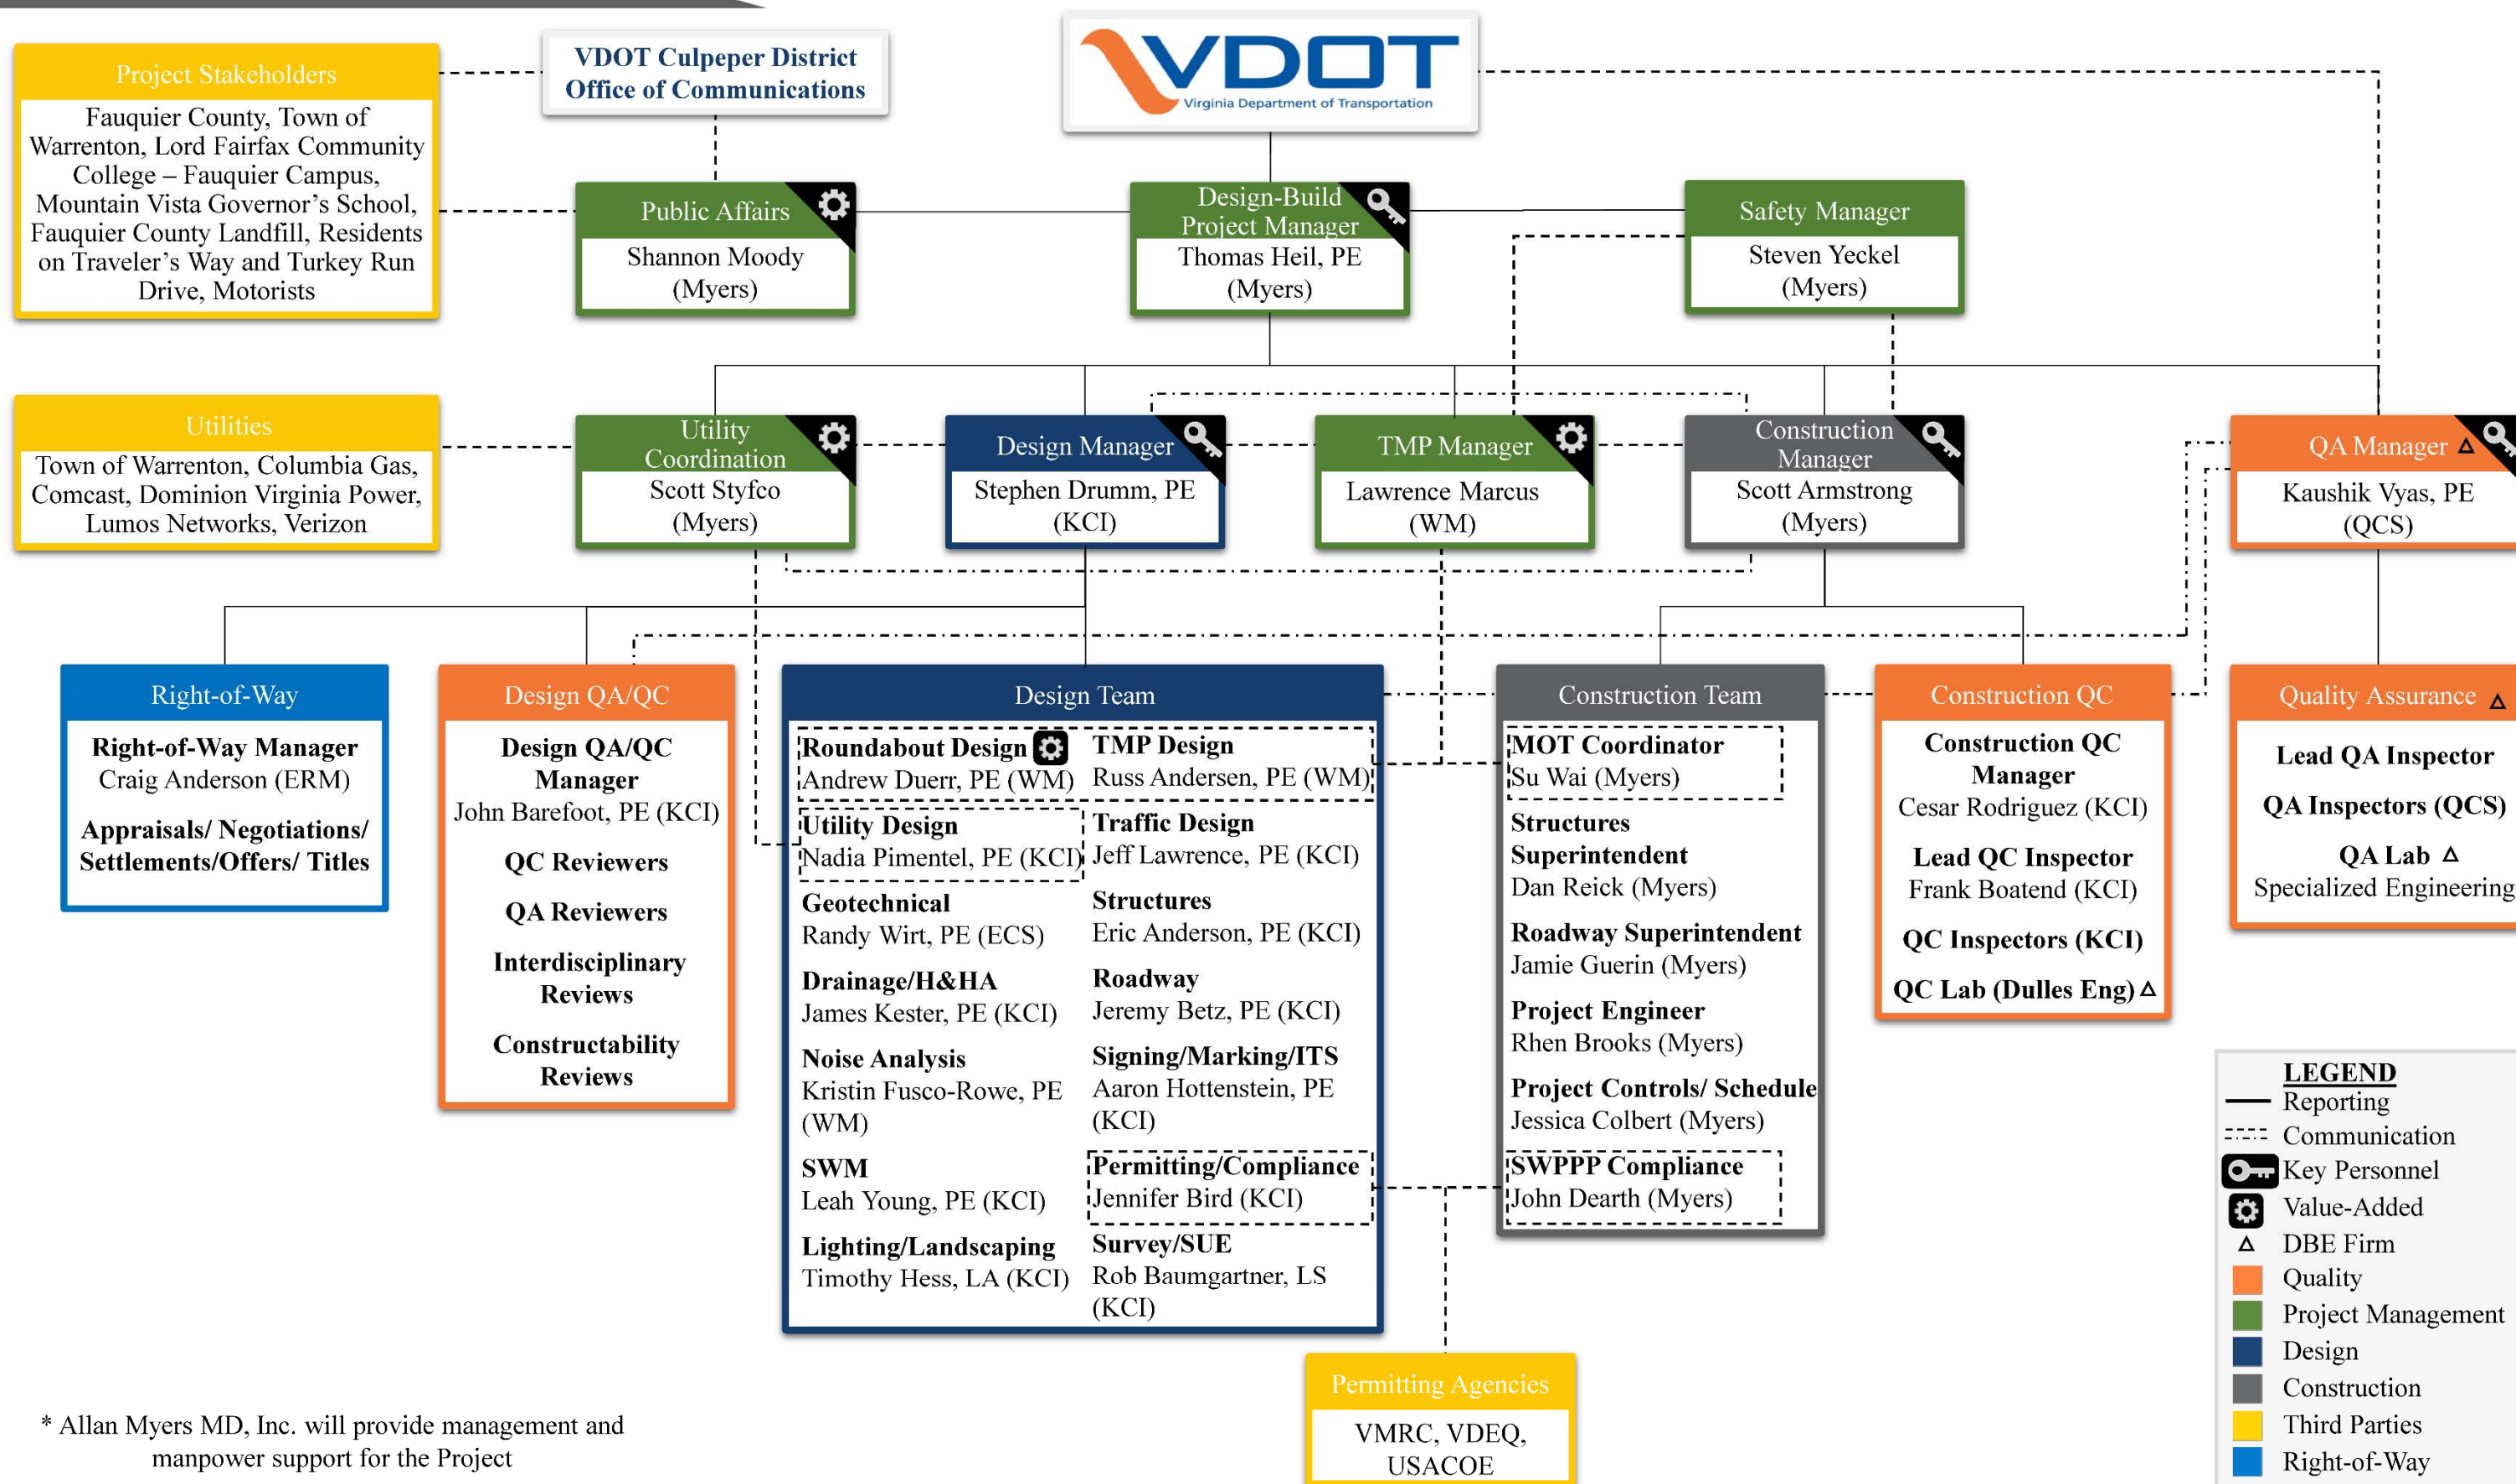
Project Stakeholders
Fauquier County, Town of Warrenton, Lord Fairfax Community College – Fauquier Campus, Mountain Vista Governor's School, Fauquier County Landfill, Residents on Traveler's Way and Turkey Run Drive, Motorists

VDOT Culpeper District Office of Communications

VDOT
Virginia Department of Transportation

Public Affairs
Shannon Moody (Myers)

Design-Build Project Manager
Thomas Heil, PE (Myers)

Safety Manager
Steven Yeckel (Myers)

Utilities
Town of Warrenton, Columbia Gas, Comcast, Dominion Virginia Power, Lumos Networks, Verizon

Utility Coordination
Scott Styfco (Myers)

Design Manager
Stephen Drumm, PE (KCI)

TMP Manager
Lawrence Marcus (WM)

Construction Manager
Scott Armstrong (Myers)

QA Manager △
Kaushik Vyas, PE (QCS)

Right-of-Way
Right-of-Way Manager
Craig Anderson (ERM)
Appraisals/ Negotiations/ Settlements/Offers/ Titles

Design QA/QC
Design QA/QC Manager
John Barefoot, PE (KCI)
QC Reviewers
QA Reviewers
Interdisciplinary Reviews
Constructability Reviews

Design Team
Roundabout Design
Andrew Duerr, PE (WM)
TMP Design
Russ Andersen, PE (WM)
Utility Design
Nadia Pimentel, PE (KCI)
Traffic Design
Jeff Lawrence, PE (KCI)
Geotechnical
Randy Wirt, PE (ECS)
Structures
Eric Anderson, PE (KCI)
Drainage/H&HA
James Kester, PE (KCI)
Roadway
Jeremy Betz, PE (KCI)
Noise Analysis
Kristin Fusco-Rowe, PE (WM)
Signing/Marking/ITS
Aaron Hottenstein, PE (KCI)
SWM
Leah Young, PE (KCI)
Permitting/Compliance
Jennifer Bird (KCI)
Lighting/Landscaping
Timothy Hess, LA (KCI)
Survey/SUE
Rob Baumgartner, LS (KCI)

Construction Team
MOT Coordinator
Su Wai (Myers)
Structures Superintendent
Dan Reick (Myers)
Roadway Superintendent
Jamie Guerin (Myers)
Project Engineer
Rhen Brooks (Myers)
Project Controls/ Schedule
Jessica Colbert (Myers)
SWPPP Compliance
John Dearth (Myers)

Construction QC
Construction QC Manager
Cesar Rodriguez (KCI)
Lead QC Inspector
Frank Boatend (KCI)
QC Inspectors (KCI)
QC Lab (Dulles Eng) △

Quality Assurance △
Lead QA Inspector
QA Inspectors (QCS)
QA Lab △
Specialized Engineering

LEGEND
Reporting
Communication
Key Personnel
Value-Added
DBE Firm
Quality
Project Management
Design
Construction
Third Parties
Right-of-Way

Permitting Agencies
VMRC, VDEQ, USACOE

* Allan Myers MD, Inc. will provide management and manpower support for the Project